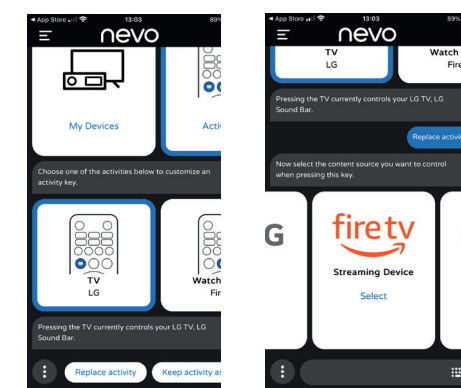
◂ App Store 13:03 89%
nevo
My Devices
Acti
Choose one of the activities below to customize an activity key.
TV
LG
Watch
Fir
Pressing the TV currently controls your LG TV, LG Sound Bar.
Replace activity
Keep activity as

◂ App Store 13:03 89%
nevo
TV
LG
Watch
Fire
Pressing the TV currently controls your LG TV, LG Sound Bar.
Replace activi
Now select the content source you want to control when pressing this key.
G
fire tv
Streaming Device
Select